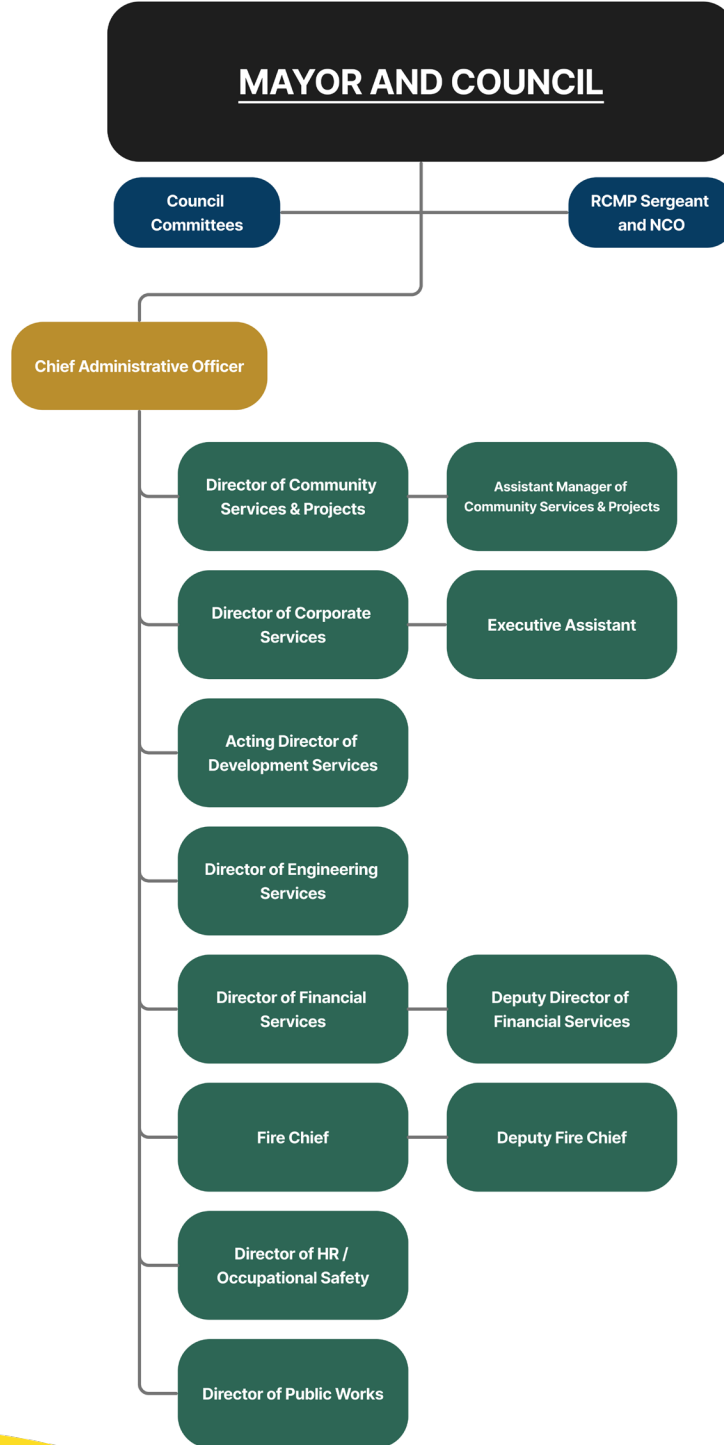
MAYOR AND COUNCIL

Council Committees

RCMP Sergeant and NCO

Chief Administrative Officer

Director of Community Services & Projects

Assistant Manager of Community Services & Projects

Director of Corporate Services

Executive Assistant

Acting Director of Development Services

Director of Engineering Services

Director of Financial Services

Deputy Director of Financial Services

Fire Chief

Deputy Fire Chief

Director of HR / Occupational Safety

Director of Public Works